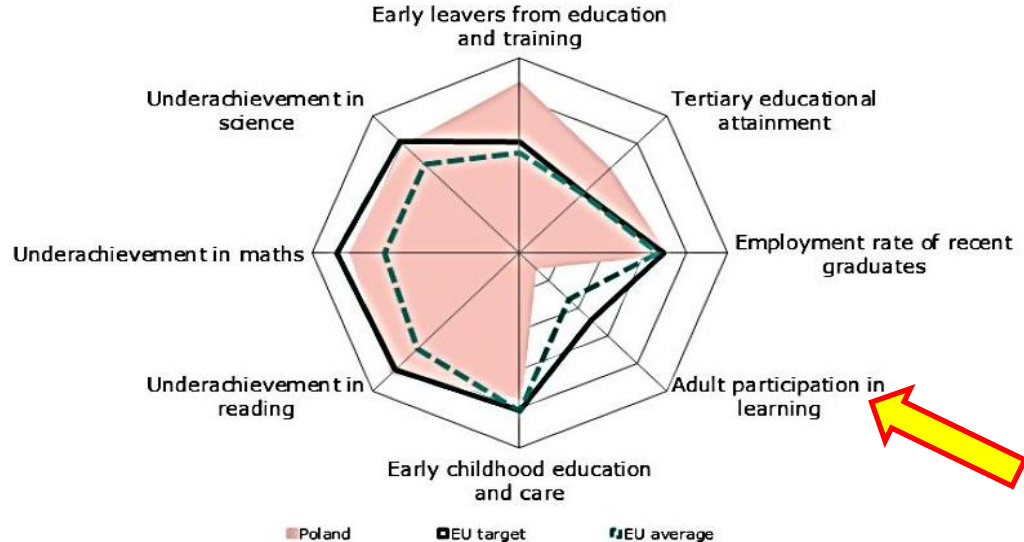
Early leavers from education and training

Underachievement in science

Tertiary educational attainment

Underachievement in maths

Employment rate of recent graduates

Underachievement in reading

Adult participation in learning

Early childhood education and care

Poland EU target EU average